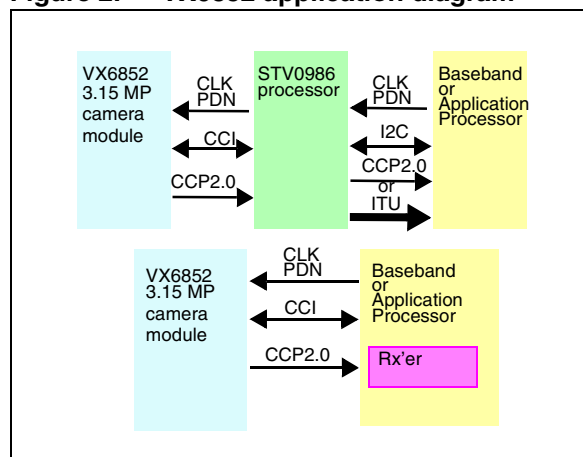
Figure 2. VX6852 application diagram

VX6852 3.15 MP camera module

CLK PDN

CCI

CCP2.0

STV0986 processor

CLK PDN

I2C

CCP2.0 or ITU

Baseband or Application Processor

VX6852 3.15 MP camera module

CLK PDN

CCI

CCP2.0

Baseband or Application Processor

Rx'er